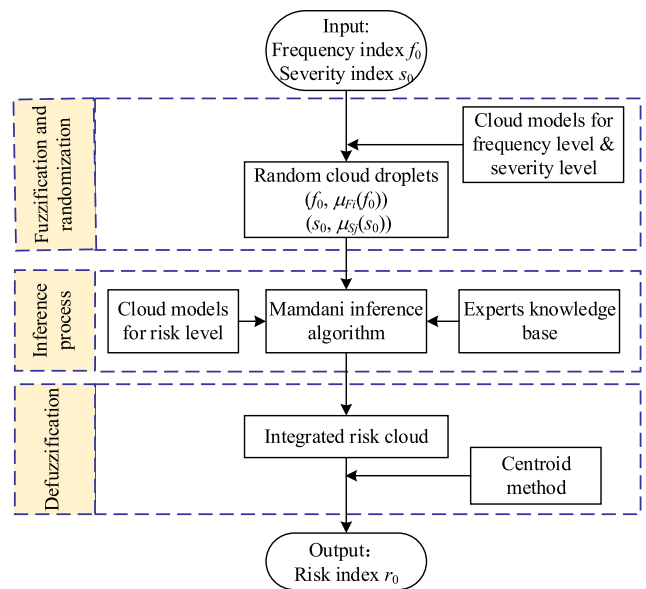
Input:
Frequency index $f_0$
Severity index $s_0$

Fuzzification and randomization

Cloud models for frequency level & severity level

Random cloud droplets
$(f_0, \mu_{Fi}(f_0))$
$(s_0, \mu_{Sj}(s_0))$

Inference process

Cloud models for risk level

Mamdani inference algorithm

Experts knowledge base

Defuzzification

Integrated risk cloud

Centroid method

Output:
Risk index $r_0$